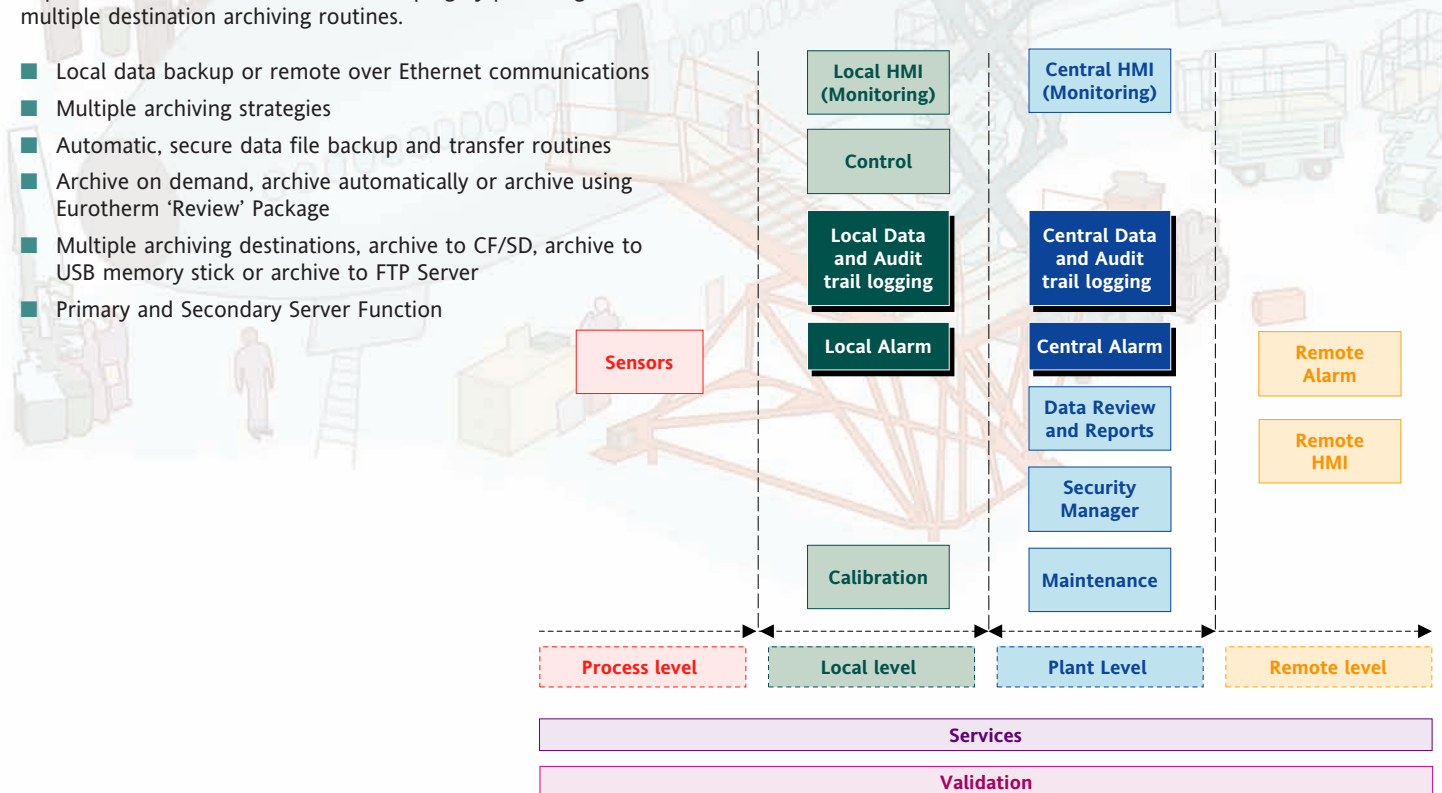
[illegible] multiple destination archiving routines.

- Local data backup or remote over Ethernet communications
- Multiple archiving strategies
- Automatic, secure data file backup and transfer routines
- Archive on demand, archive automatically or archive using Eurotherm 'Review' Package
- Multiple archiving destinations, archive to CF/SD, archive to USB memory stick or archive to FTP Server
- Primary and Secondary Server Function

Local HMI (Monitoring)

Control

Local Data and Audit trail logging

Local Alarm

Calibration

Central HMI (Monitoring)

Central Data and Audit trail logging

Central Alarm

Data Review and Reports

Security Manager

Maintenance

Sensors

Remote Alarm

Remote HMI

Process level

Local level

Plant Level

Remote level

Services

Validation